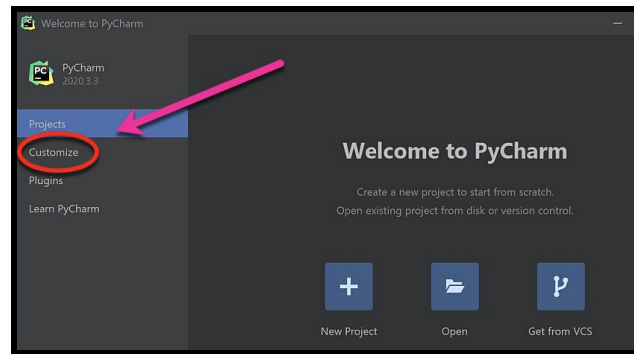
Welcome to PyCharm

PC

PyCharm
2020.3.3

Projects
Customize
Plugins
Learn PyCharm

Welcome to PyCharm

Create a new project to start from scratch.
Open existing project from disk or version control.

New Project
Open
Get from VCS